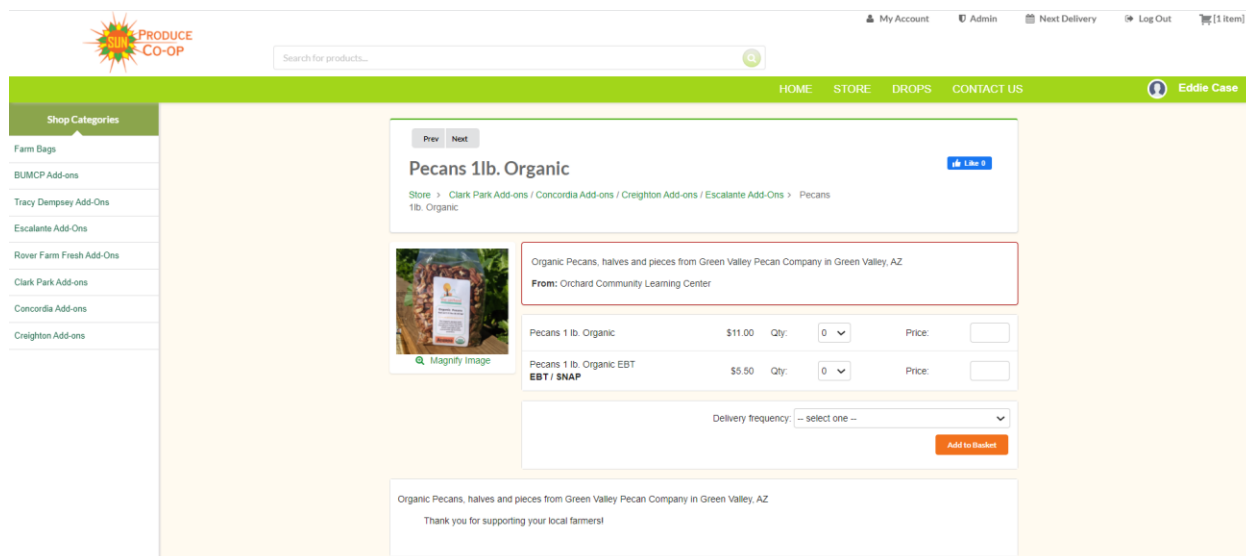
SUN PRODUCE CO-OP

Search for products...

My Account Admin Next Delivery Log Out [1 item]

HOME STORE DROPS CONTACT US

Eddie Case

Shop Categories

Farm Bags

BUMCP Add-ons

Tracy Dempsey Add-Ons

Escalante Add-Ons

Rover Farm Fresh Add-Ons

Clark Park Add-ons

Concordia Add-ons

Creighton Add-ons

Prev Next

Pecans 1lb. Organic

Like 0

Store > Clark Park Add-ons / Concordia Add-ons / Creighton Add-ons / Escalante Add-Ons > Pecans 1lb. Organic

Magnify Image

Organic Pecans, halves and pieces from Green Valley Pecan Company in Green Valley, AZ

From: Orchard Community Learning Center

| Pecans 1 lb. Organic | $11.00 | Qty: | 0 | Price: | |
|---|---|---|---|---|---|
| Pecans 1 lb. Organic EBT EBT / SNAP | $5.50 | Qty: | 0 | Price: | |

Delivery frequency: -- select one --

Add to Basket

Organic Pecans, halves and pieces from Green Valley Pecan Company in Green Valley, AZ

Thank you for supporting your local farmers!